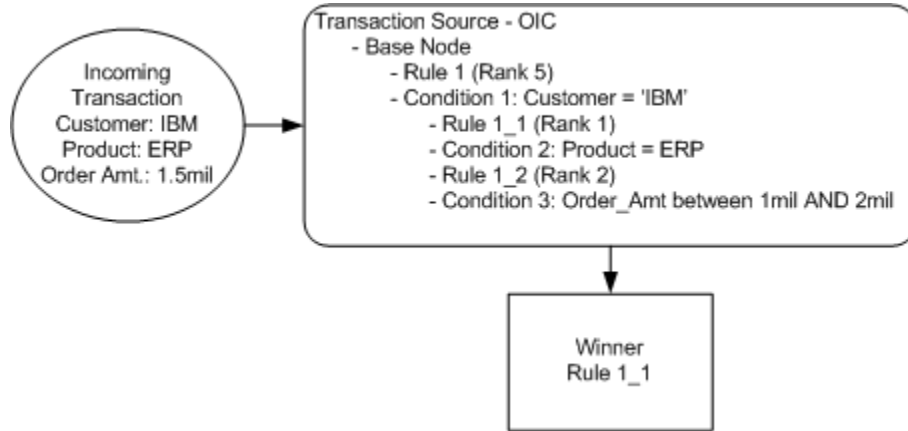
Incoming
Transaction
Customer: IBM
Product: ERP
Order Amt.: 1.5mil

Transaction Source - OIC
- Base Node
- Rule 1 (Rank 5)
- Condition 1: Customer = 'IBM'
- Rule 1_1 (Rank 1)
- Condition 2: Product = ERP
- Rule 1_2 (Rank 2)
- Condition 3: Order_Amt between 1mil AND 2mil

Winner
Rule 1_1